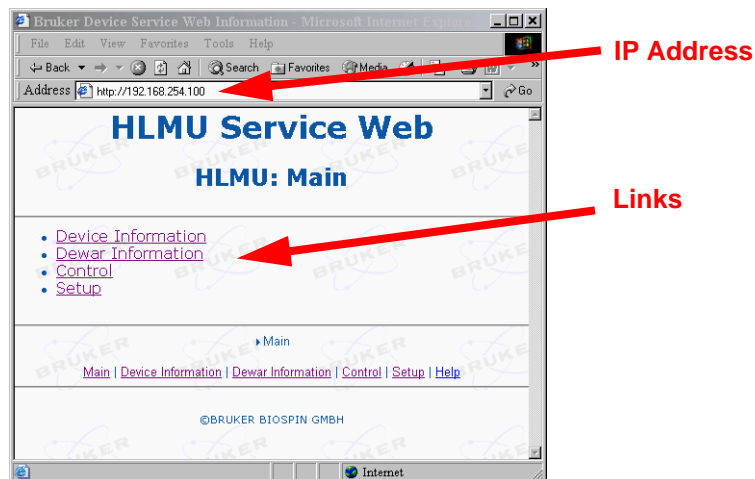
Bruker Device Service Web Information - Microsoft Internet Explorer

File Edit View Favorites Tools Help

Back Search Favorites Media

Address http://192.168.254.100 Go

IP Address

HLMU Service Web

HLMU: Main

Links

- Device Information
- Dewar Information
- Control
- Setup

Main

Main | Device Information | Dewar Information | Control | Setup | Help

©BRUKER BIOSPIN GMBH

Internet